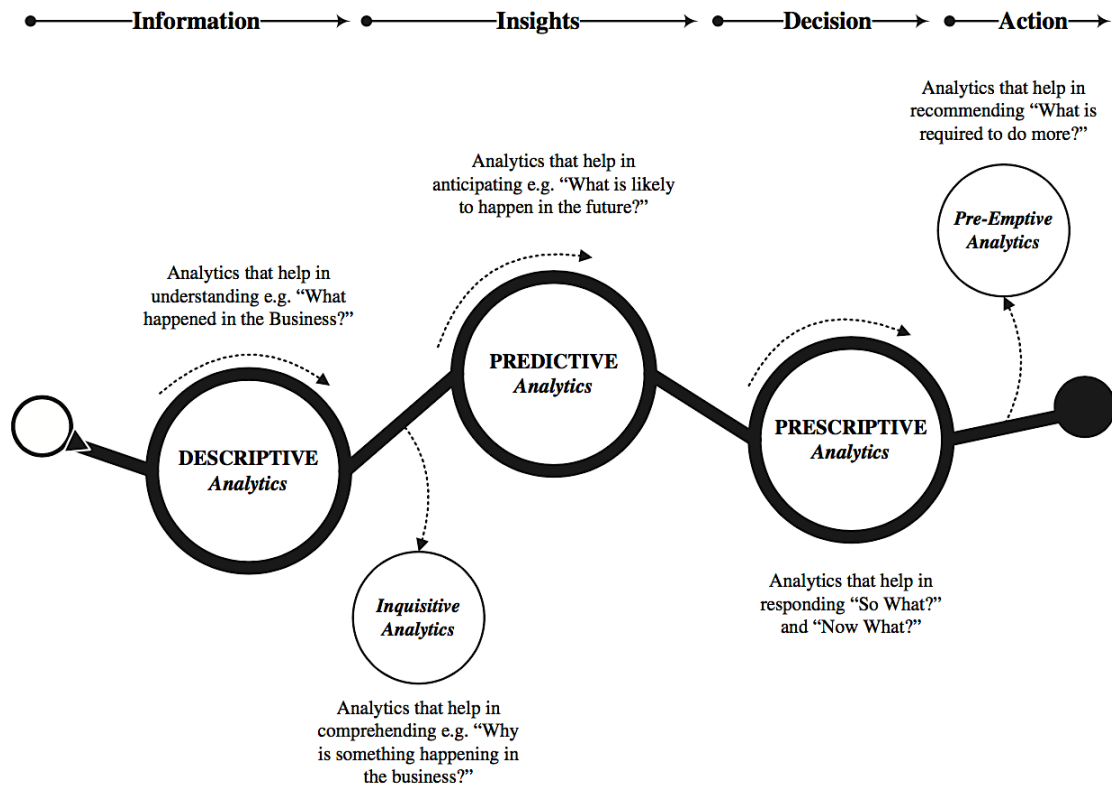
Information Insights Decision Action

Analytics that help in recommending "What is required to do more?"

Analytics that help in anticipating e.g. "What is likely to happen in the future?"

Pre-Emptive Analytics

Analytics that help in understanding e.g. "What happened in the Business?"

PREDICTIVE Analytics

PRESCRIPTIVE Analytics

DESCRIPTIVE Analytics

Inquisitive Analytics

Analytics that help in responding "So What?" and "Now What?"

Analytics that help in comprehending e.g. "Why is something happening in the business?"